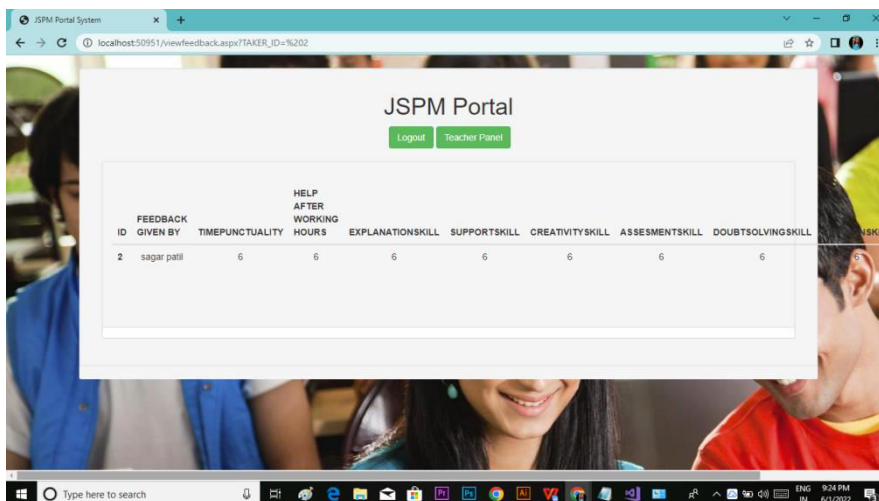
JSPM Portal System

localhost:50951/viewfeedback.aspx?TAKER_ID=%202

JSPM Portal

Logout Teacher Panel

| ID | FEEDBACK GIVEN BY | TIMEPUNCTUALITY | HELP AFTER WORKING HOURS | EXPLANATIONSKILL | SUPPORTSKILL | CREATIVITYSKILL | ASSESMENTSKILL | DOUBTSOLVINGSKILL | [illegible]NSKI |
|---|---|---|---|---|---|---|---|---|---|
| 2 | sagar patil | 6 | 6 | 6 | 6 | 6 | 6 | 6 | 6 |

Type here to search

ENG IN 9:24 PM 6/1/2022